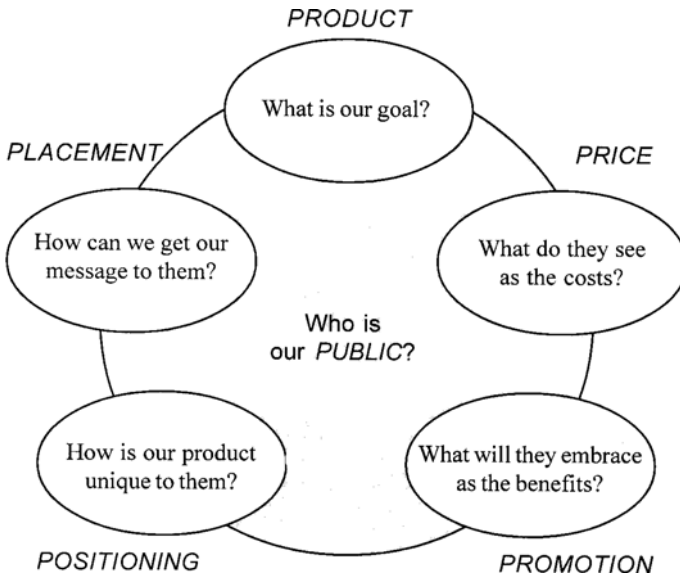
PRODUCT

What is our goal?

PLACEMENT

PRICE

How can we get our message to them?

What do they see as the costs?

Who is our PUBLIC?

How is our product unique to them?

What will they embrace as the benefits?

POSITIONING

PROMOTION